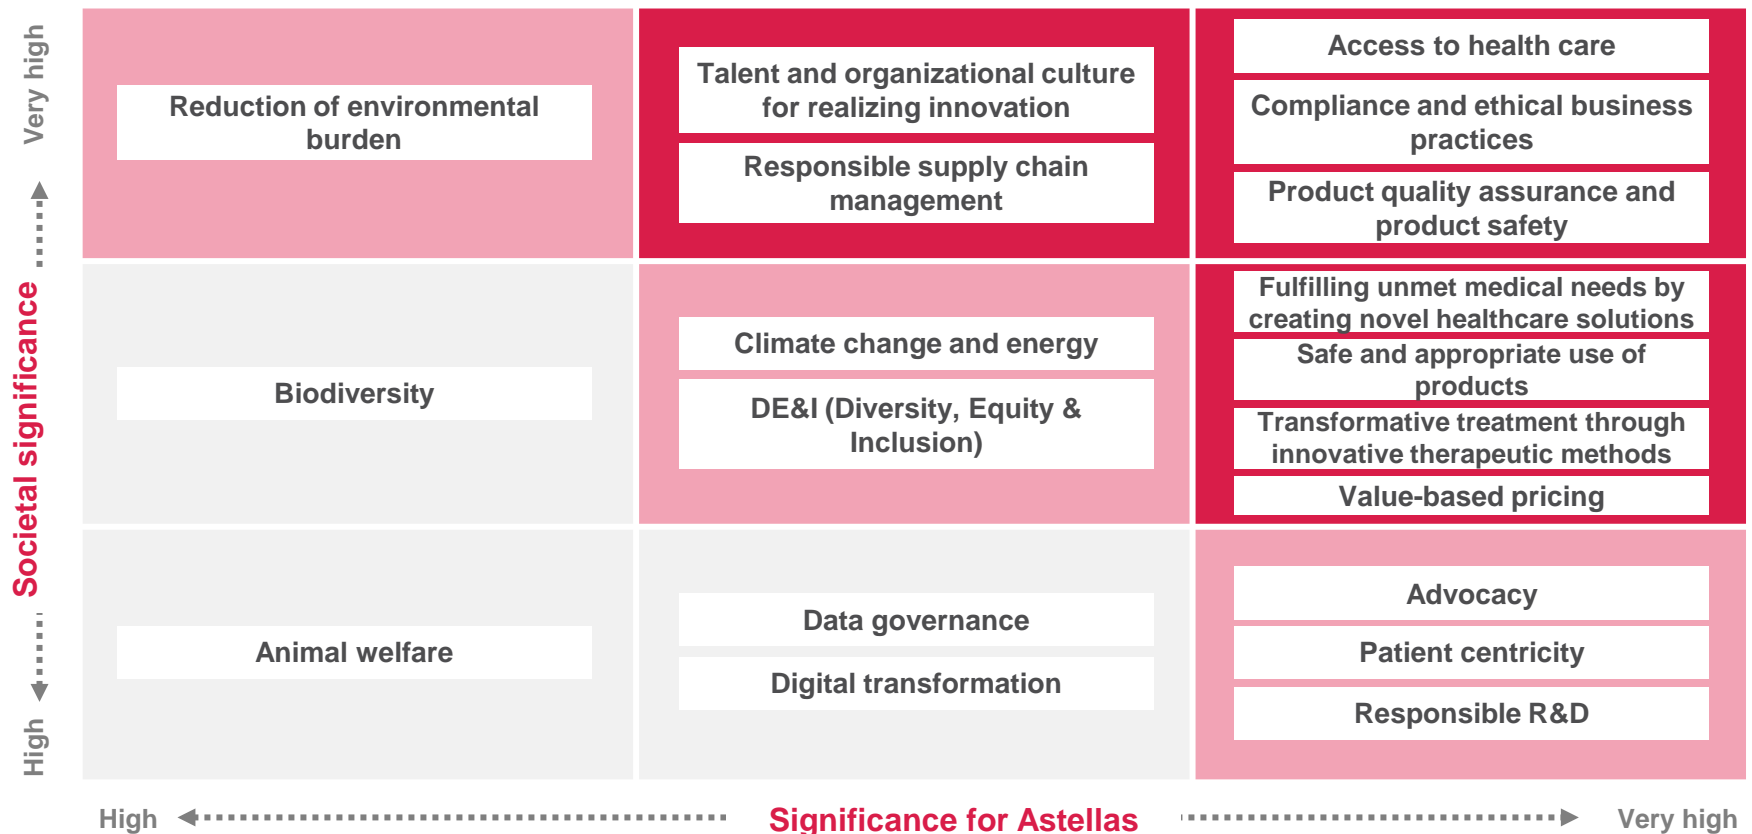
Very high

Societal significance

High

Reduction of environmental burden

Talent and organizational culture for realizing innovation

Responsible supply chain management

Access to health care

Compliance and ethical business practices

Product quality assurance and product safety

Biodiversity

Climate change and energy

DE&I (Diversity, Equity & Inclusion)

Fulfilling unmet medical needs by creating novel healthcare solutions

Safe and appropriate use of products

Transformative treatment through innovative therapeutic methods

Value-based pricing

Animal welfare

Data governance

Digital transformation

Advocacy

Patient centricity

Responsible R&D

High

Significance for Astellas

Very high